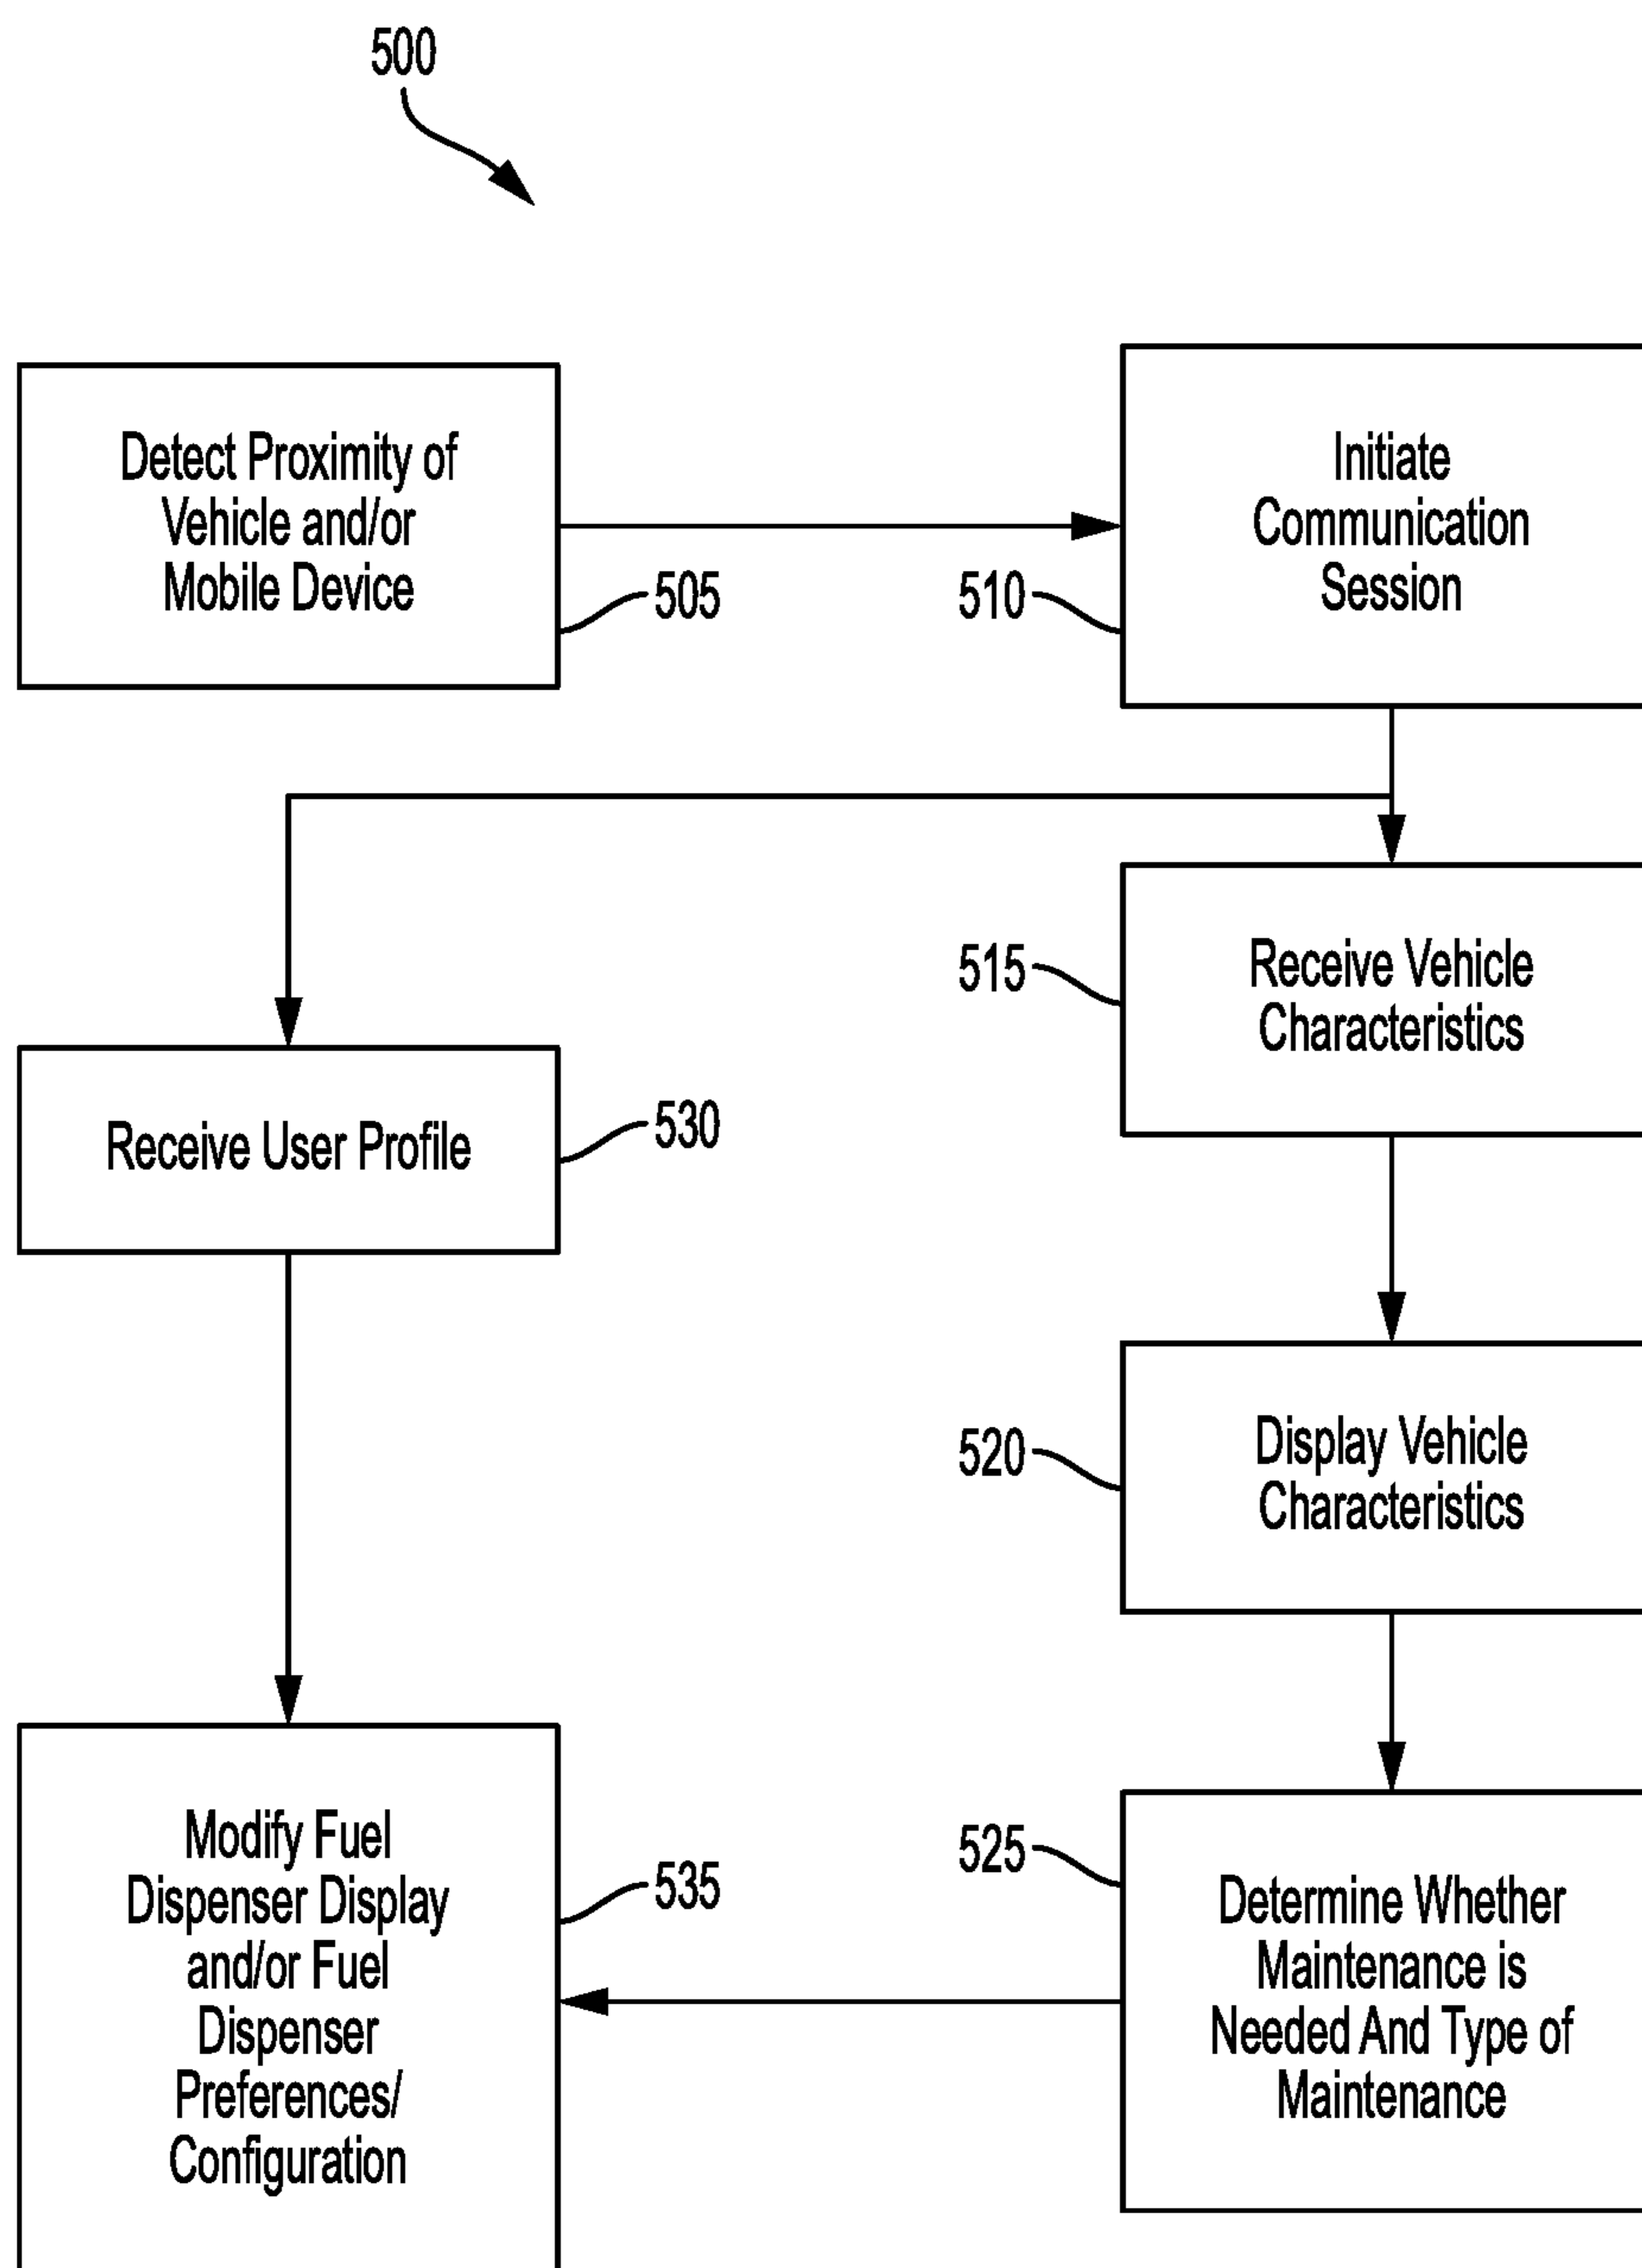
500

Detect Proximity of Vehicle and/or Mobile Device

505

510

Initiate Communication Session

515

Receive Vehicle Characteristics

Receive User Profile

530

520

Display Vehicle Characteristics

525

Modify Fuel Dispenser Display and/or Fuel Dispenser Preferences/ Configuration

535

Determine Whether Maintenance is Needed And Type of Maintenance